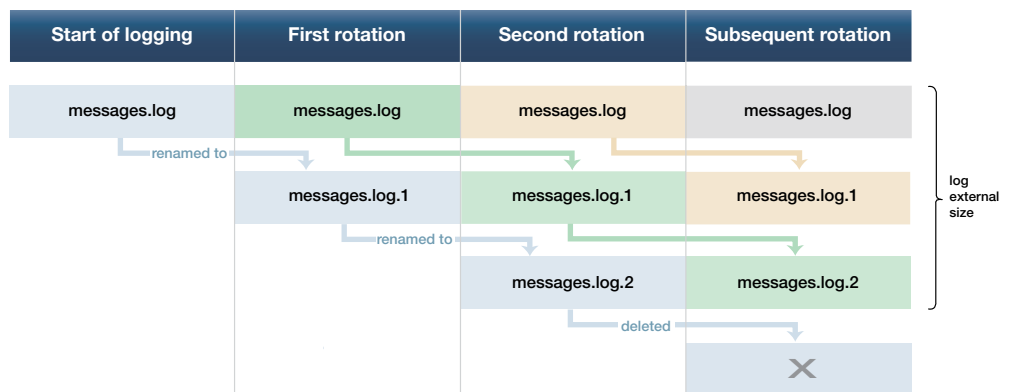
| Start of logging | First rotation | Second rotation | Subsequent rotation |
|---|---|---|---|
| messages.log | messages.log | messages.log | messages.log |
| | messages.log.1 | messages.log.1 | messages.log.1 |
| | | messages.log.2 | messages.log.2 |

renamed to

renamed to

deleted

X

log external size